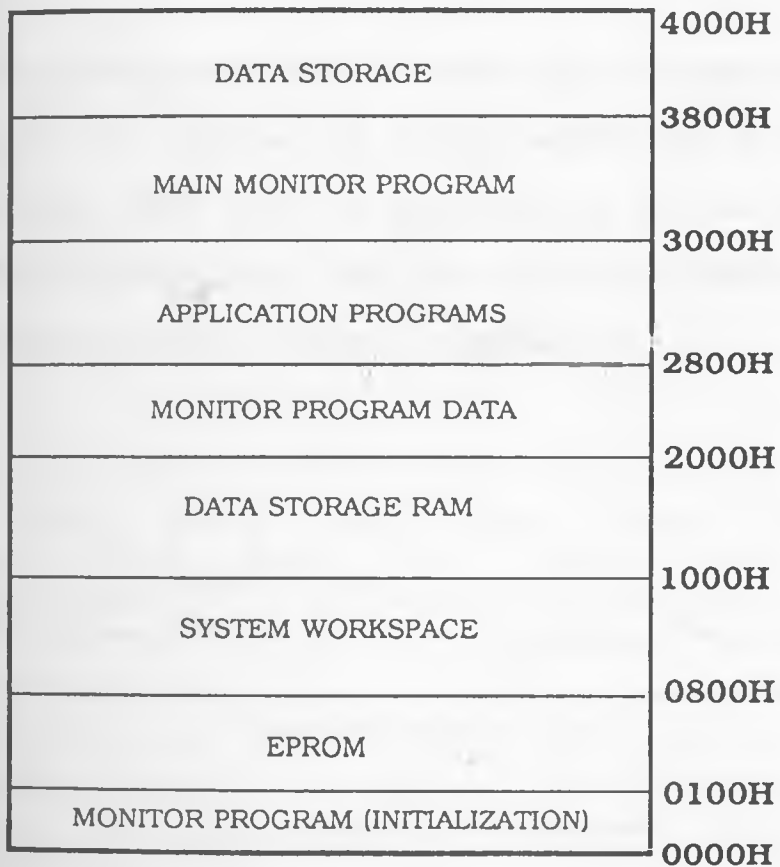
DATA STORAGE

MAIN MONITOR PROGRAM

APPLICATION PROGRAMS

MONITOR PROGRAM DATA

DATA STORAGE RAM

SYSTEM WORKSPACE

EPROM

MONITOR PROGRAM (INITIALIZATION)

4000H
3800H
3000H
2800H
2000H
1000H
0800H
0100H
0000H